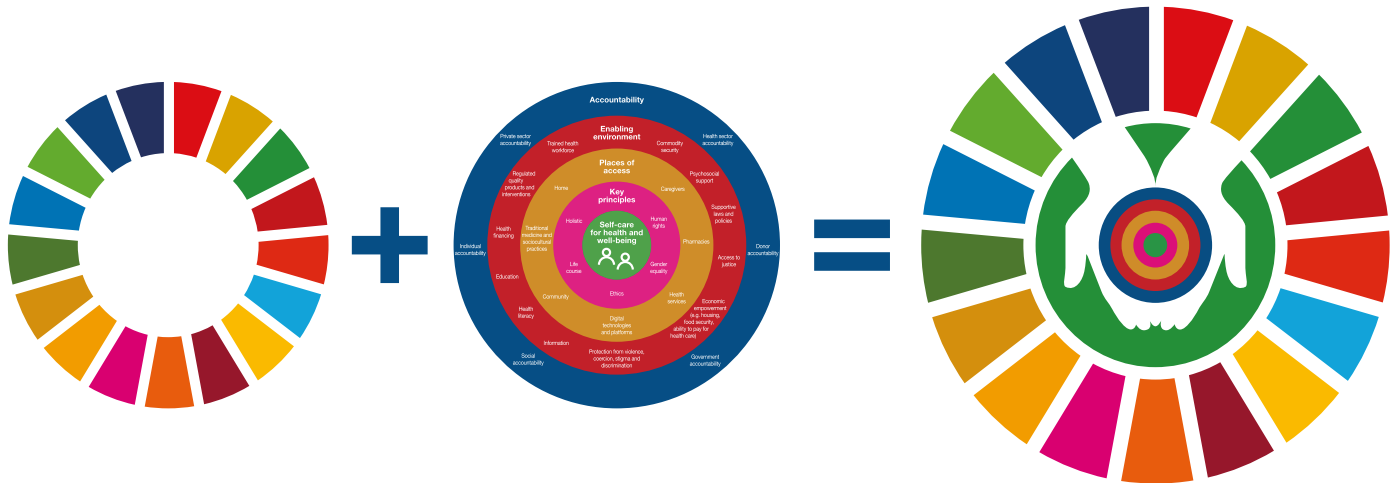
Accountability

Private sector accountability

Health sector accountability

Individual accountability

Donor accountability

Social accountability

Government accountability

Enabling environment

Trained health workforce

Commodity security

Regulated quality products and interventions

Psychosocial support

Supportive laws and policies

Health financing

Access to justice

Education

Economic empowerment (e.g. housing, food security, ability to pay for health care)

Health literacy

Information

Protection from violence, coercion, stigma and discrimination

Places of access

Home

Caregivers

Traditional medicine and sociocultural practices

Pharmacies

Community

Health services

Digital technologies and platforms

Key principles

Holistic

Human rights

Life course

Gender equality

Ethics

Self-care for health and well-being